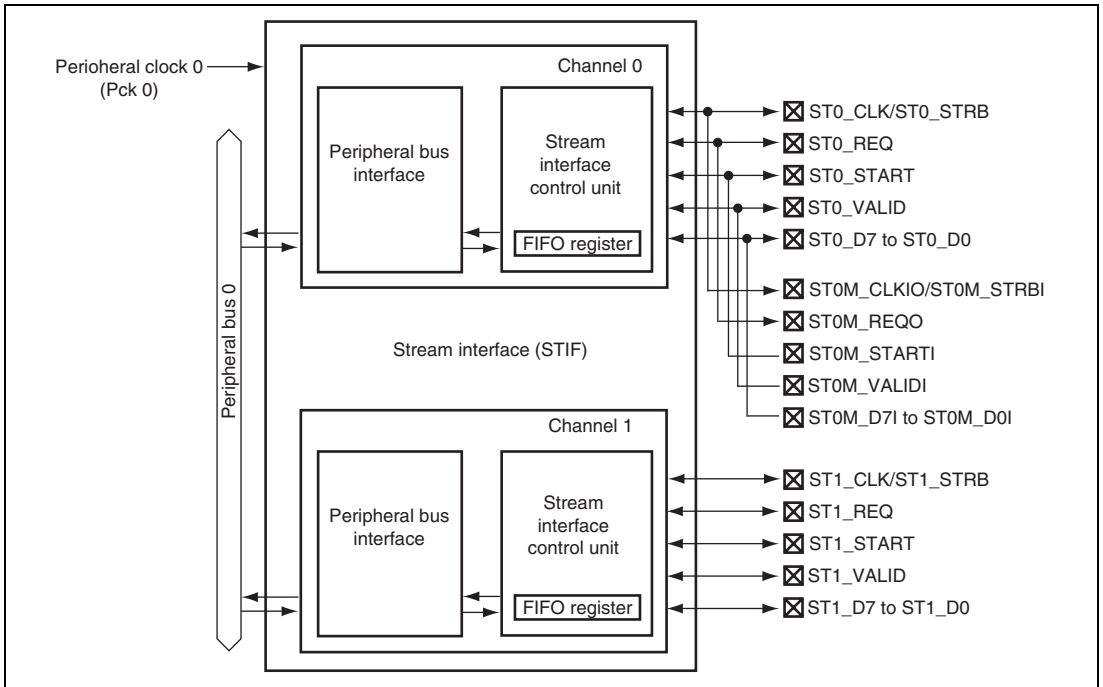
Perioheral clock 0
(Pck 0)

Peripheral bus 0

Channel 0

Peripheral bus interface

Stream interface control unit

FIFO register

ST0_CLK/ST0_STRB
ST0_REQ
ST0_START
ST0_VALID
ST0_D7 to ST0_D0

ST0M_CLKIO/ST0M_STRBI
ST0M_REQO
ST0M_STARTI
ST0M_VALIDI
ST0M_D7I to ST0M_D0I

Stream interface (STIF)

Channel 1

Peripheral bus interface

Stream interface control unit

FIFO register

ST1_CLK/ST1_STRB
ST1_REQ
ST1_START
ST1_VALID
ST1_D7 to ST1_D0